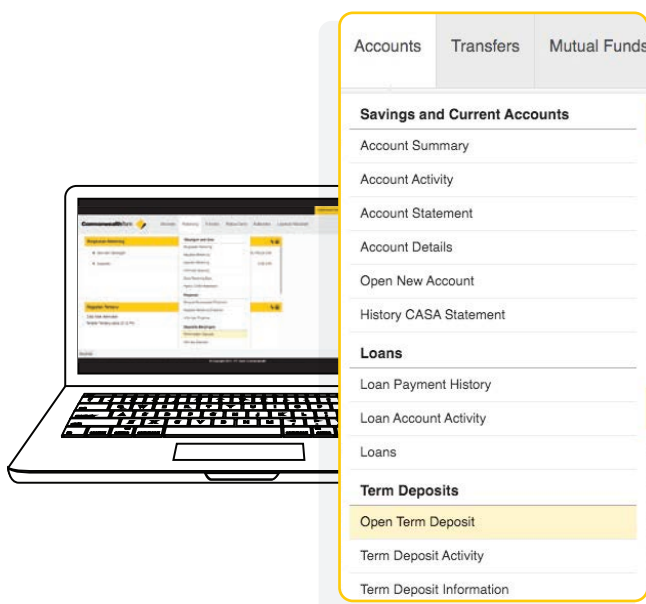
Accounts | Transfers | Mutual Funds

Savings and Current Accounts

Account Summary

Account Activity

Account Statement

Account Details

Open New Account

History CASA Statement

Loans

Loan Payment History

Loan Account Activity

Loans

Term Deposits

Open Term Deposit

Term Deposit Activity

Term Deposit Information